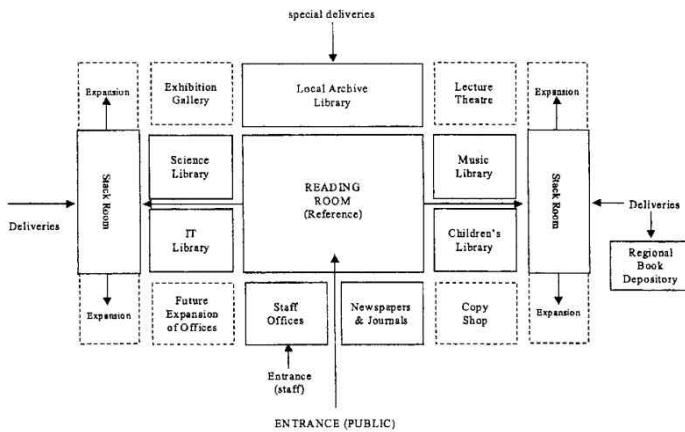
special deliveries

Expansion

Exhibition Gallery

Local Archive Library

Lecture Theatre

Expansion

Stack Room

Science Library

READING ROOM (Reference)

Music Library

Stack Room

Deliveries

IT Library

Children's Library

Deliveries

Regional Book Depository

Expansion

Future Expansion of Offices

Staff Offices

Newspapers & Journals

Copy Shop

Expansion

Entrance (staff)

ENTRANCE (PUBLIC)